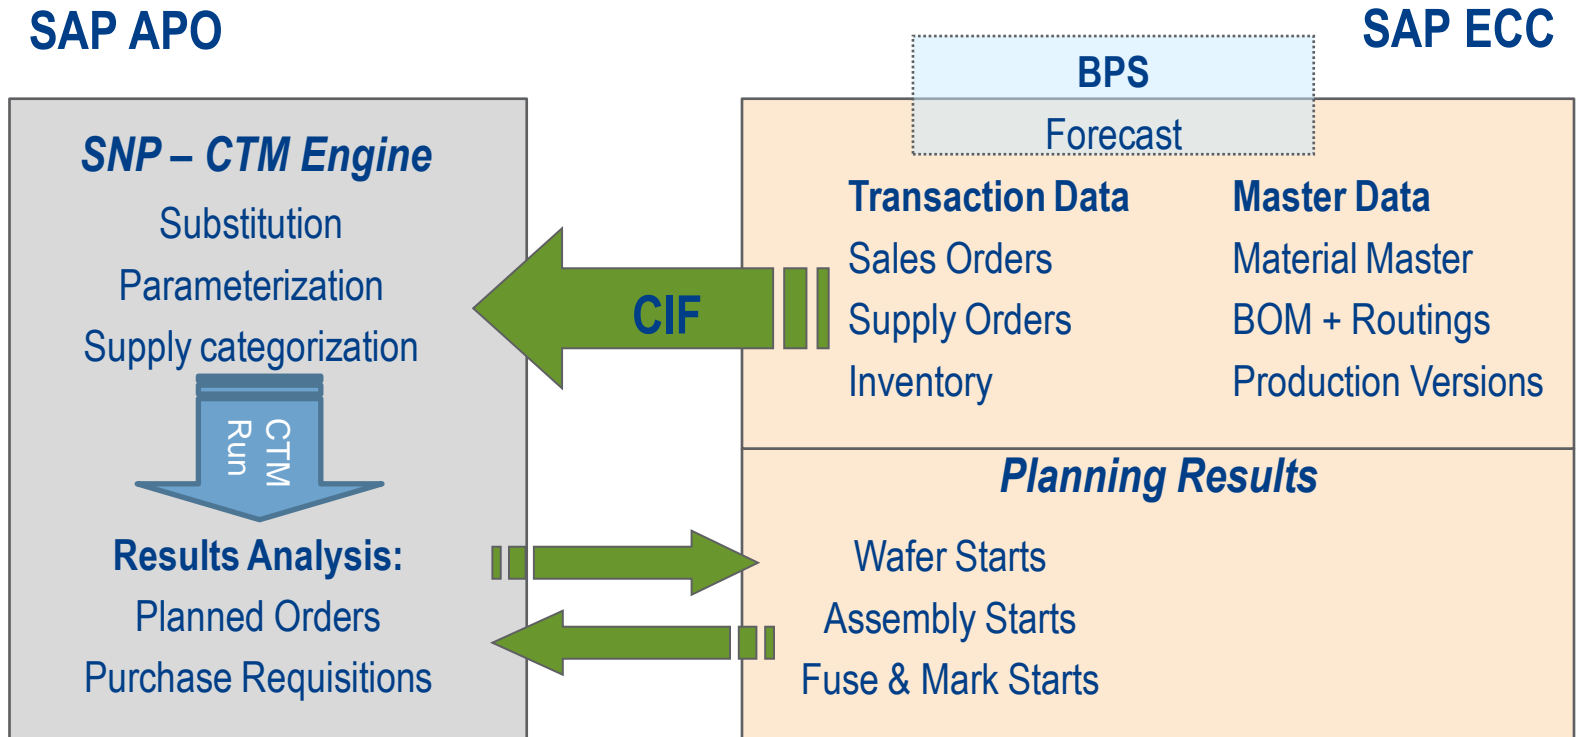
SAP APO

SAP ECC

BPS

Forecast

SNP – CTM Engine

Substitution

Parameterization

Supply categorization

CTM Run

Results Analysis:

Planned Orders

Purchase Requisitions

CIF

Transaction Data

Sales Orders

Supply Orders

Inventory

Master Data

Material Master

BOM + Routings

Production Versions

Planning Results

Wafer Starts

Assembly Starts

Fuse & Mark Starts